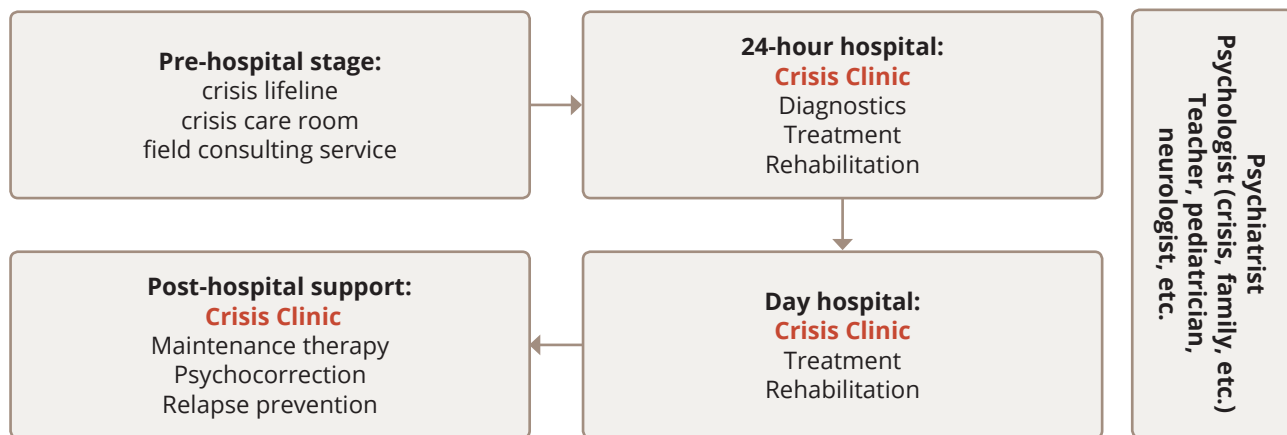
Pre-hospital stage:
crisis lifeline
crisis care room
field consulting service

24-hour hospital:
Crisis Clinic
Diagnostics
Treatment
Rehabilitation

Psychiatrist
Psychologist (crisis, family, etc.)
Teacher, pediatrician,
neurologist, etc.

Post-hospital support:
Crisis Clinic
Maintenance therapy
Psychocorrection
Relapse prevention

Day hospital:
Crisis Clinic
Treatment
Rehabilitation